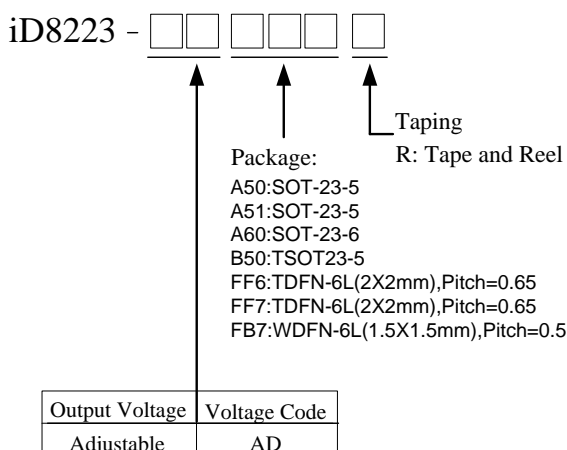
iD8223 -

Taping

R: Tape and Reel

Package:

A50:SOT-23-5

A51:SOT-23-5

A60:SOT-23-6

B50:TSOT23-5

FF6:TDFN-6L(2X2mm),Pitch=0.65

FF7:TDFN-6L(2X2mm),Pitch=0.65

FB7:WDFN-6L(1.5X1.5mm),Pitch=0.5

| Output Voltage | Voltage Code |
|---|---|
| Adjustable | AD |